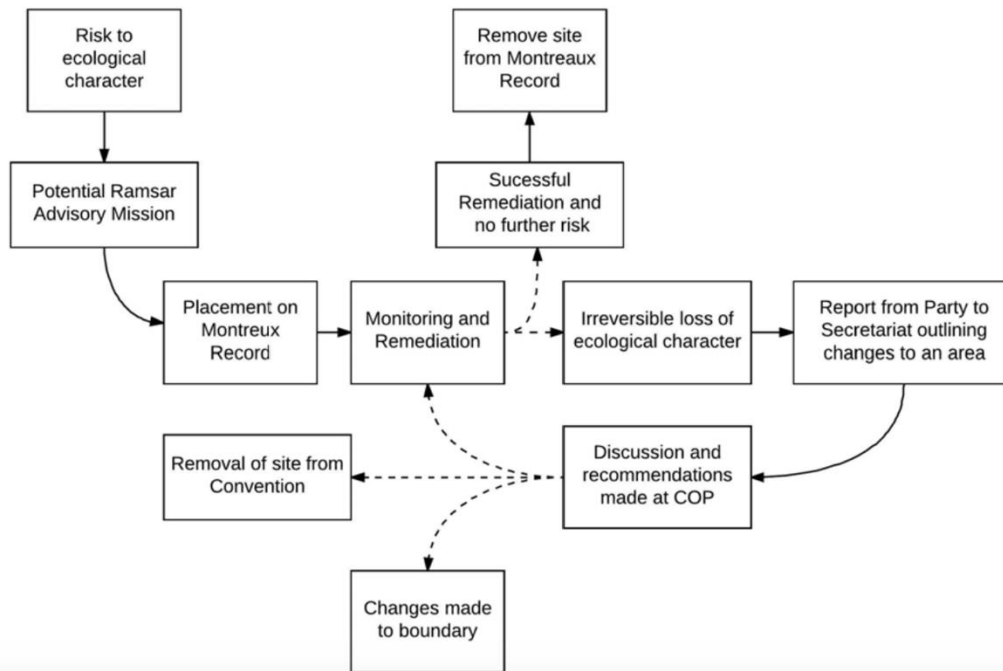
Risk to ecological character

Potential Ramsar Advisory Mission

Placement on Montreux Record

Monitoring and Remediation

Sucessful Remediation and no further risk

Remove site from Montreaux Record

Irreversible loss of ecological character

Report from Party to Secretariat outlining changes to an area

Discussion and recommendations made at COP

Removal of site from Convention

Changes made to boundary